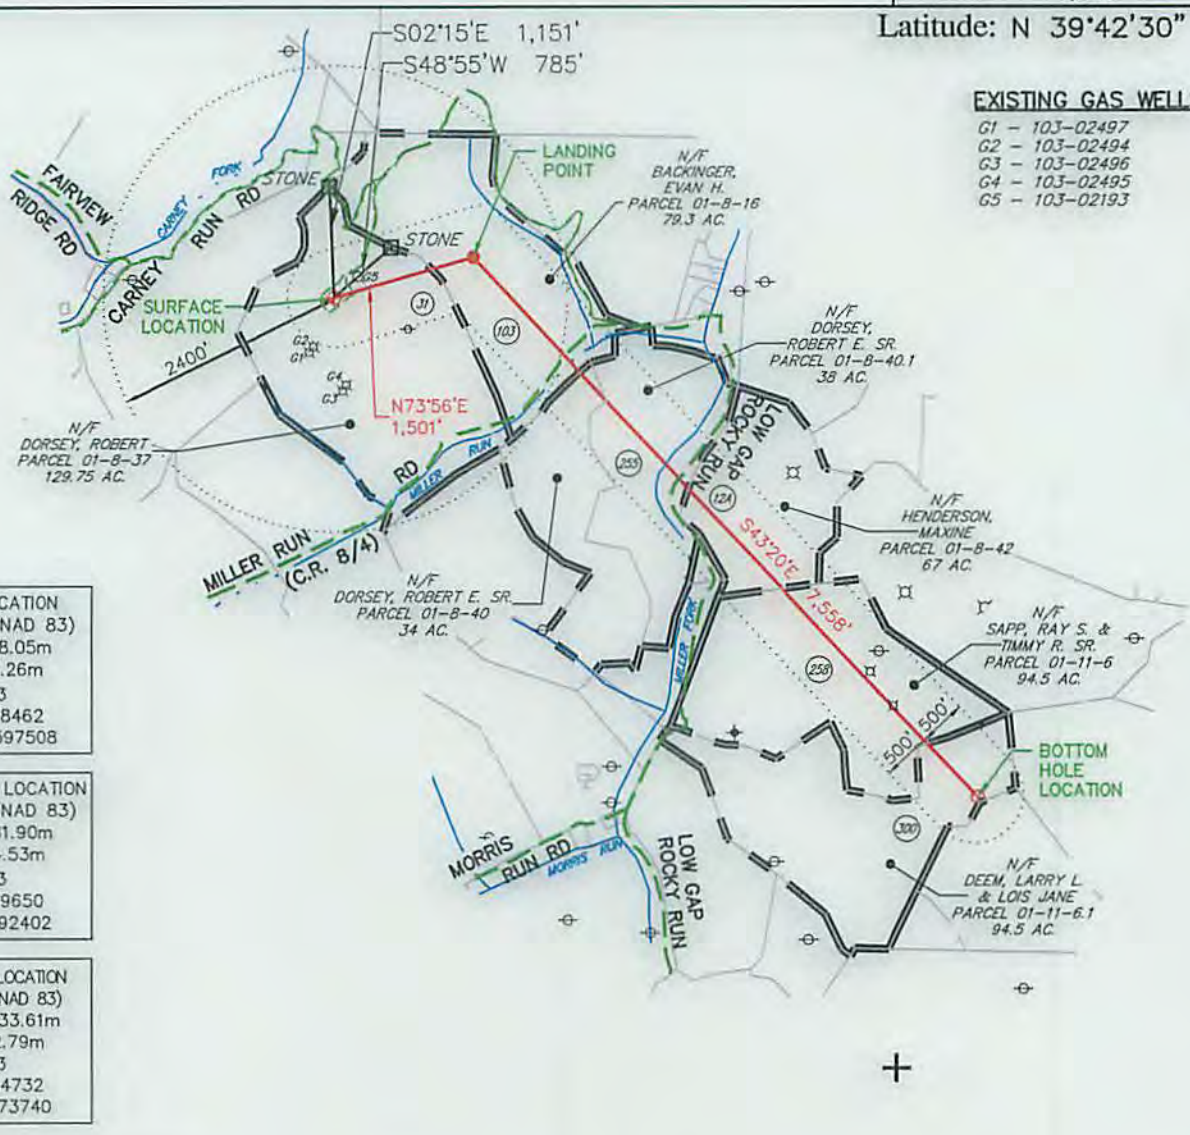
Latitude: N 39°42'30"

S02°15'E 1,151'
S48°55'W 785'

EXISTING GAS WELL
G1 – 103-02497
G2 – 103-02494
G3 – 103-02496
G4 – 103-02495
G5 – 103-02193

FAIRVIEW RIDGE RD
CARNEY RUN RD
CARNEY FORK
STONE
STONE
LANDING POINT
N/F BACKINGER, EVAN H. PARCEL 01-8-16 79.3 AC.
SURFACE LOCATION
G5
G2
G1
G4
G3
2400'
31
103
N73°56'E 1,501'
N/F DORSEY, ROBERT E. SR. PARCEL 01-8-40.1 38 AC.
N/F DORSEY, ROBERT PARCEL 01-8-37 129.75 AC.
MILLER RUN
RD
255
LOW GAP ROCKY RUN
12A
S43°20'E 7,558'
N/F HENDERSON, MAXINE PARCEL 01-8-42 67 AC.
MILLER RUN (C.R. 8/4)
N/F DORSEY, ROBERT E. SR. PARCEL 01-8-40 34 AC.
MILLER FORK
258
N/F SAPP, RAY S. & TIMMY R. SR. PARCEL 01-11-6 94.5 AC.
500'
500'
BOTTOM HOLE LOCATION
300
MORRIS RUN RD
MORRIS RUN
LOW GAP ROCKY RUN
N/F DEEM, LARRY L. & LOIS JANE PARCEL 01-11-6.1 94.5 AC.

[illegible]CATION
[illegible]NAD 83)
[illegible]8.05m
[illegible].26m
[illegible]3
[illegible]8462
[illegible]597508

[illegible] LOCATION
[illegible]NAD 83)
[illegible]1.90m
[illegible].53m
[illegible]3
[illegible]9650
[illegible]92402

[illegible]LOCATION
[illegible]NAD 83)
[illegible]33.61m
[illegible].79m
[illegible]3
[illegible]4732
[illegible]73740